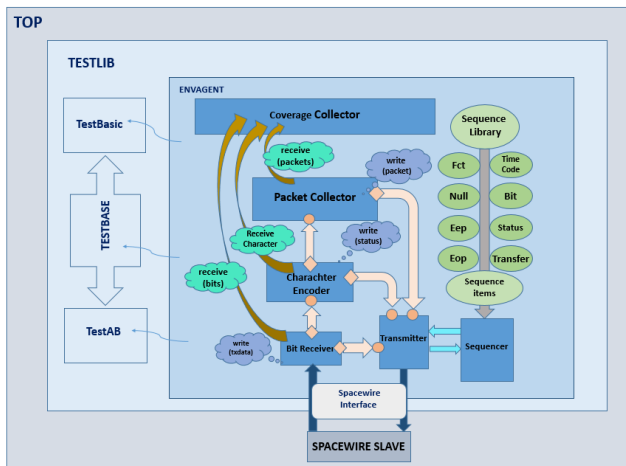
TOP

TESTLIB

TestBasic

TESTBASE

TestAB

ENVAGENT

Coverage Collector

receive (packets)

write (packet)

Packet Collector

Receive Character

write (status)

receive (bits)

Charachter Encoder

write (txdata)

Bit Receiver

Transmitter

Sequencer

Sequence Library

Fct

Time Code

Null

Bit

Eep

Status

Eop

Transfer

Sequence items

Spacewire Interface

SPACEWIRE SLAVE